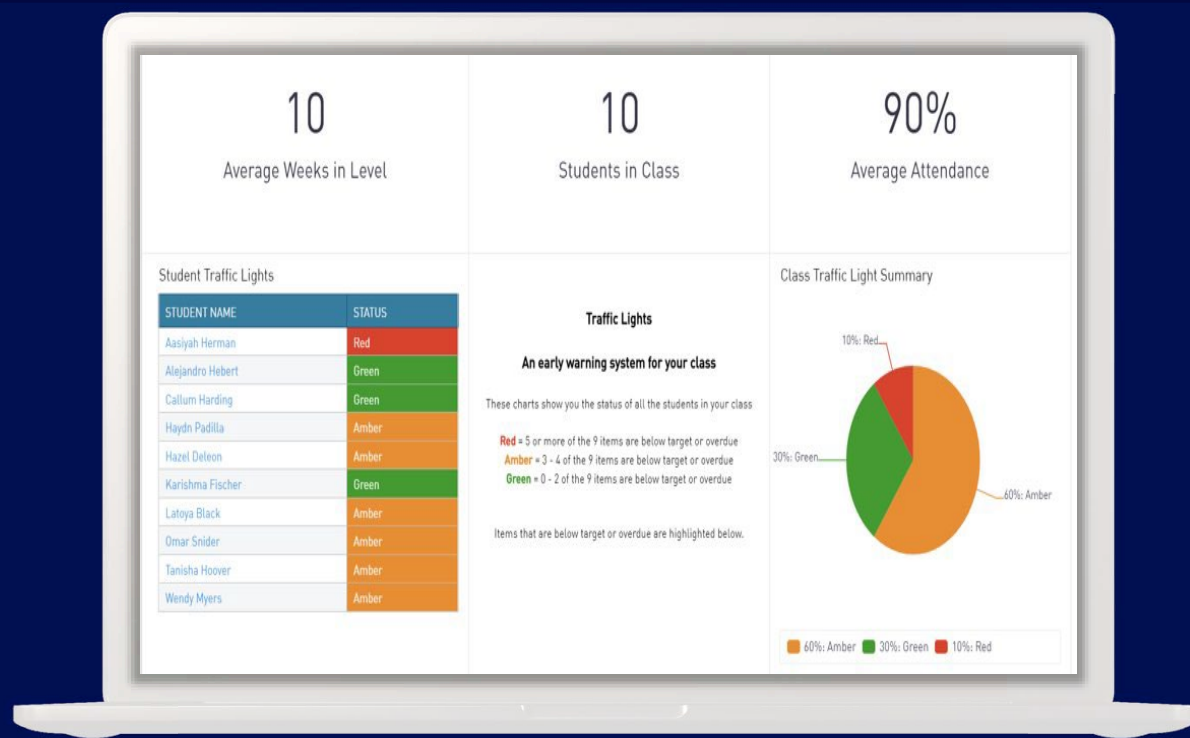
10
Average Weeks in Level

10
Students in Class

90%
Average Attendance

Student Traffic Lights

| STUDENT NAME | STATUS |
|---|---|
| Aasiyah Herman | Red |
| Alejandro Hebert | Green |
| Callum Harding | Green |
| Haydn Padilla | Amber |
| Hazel Deleon | Amber |
| Karishma Fischer | Green |
| Latoya Black | Amber |
| Omar Snider | Amber |
| Tanisha Hoover | Amber |
| Wendy Myers | Amber |

Traffic Lights

An early warning system for your class

These charts show you the status of all the students in your class

Red = 5 or more of the 9 items are below target or overdue
Amber = 3 - 4 of the 9 items are below target or overdue
Green = 0 - 2 of the 9 items are below target or overdue

Items that are below target or overdue are highlighted below.

Class Traffic Light Summary

10%: Red
30%: Green
60%: Amber

60%: Amber 30%: Green 10%: Red